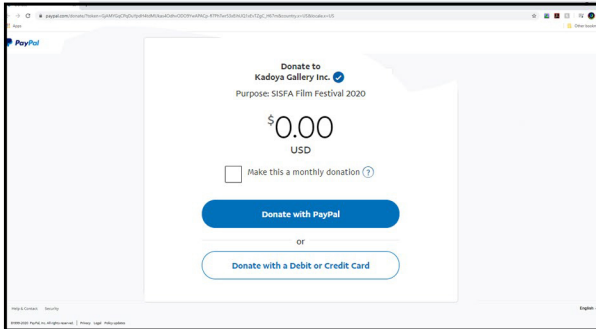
paypal.com/donate/?token=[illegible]&country.x=US&locale.x=US

Apps

Other bookmarks

PayPal

Donate to
Kadoya Gallery Inc.

Purpose: SISFA Film Festival 2020

$0.00
USD

Make this a monthly donation ?

Donate with PayPal

or

Donate with a Debit or Credit Card

Help & Contact Security

English

©1999-2020 PayPal, Inc. All rights reserved. Privacy Legal Policy updates